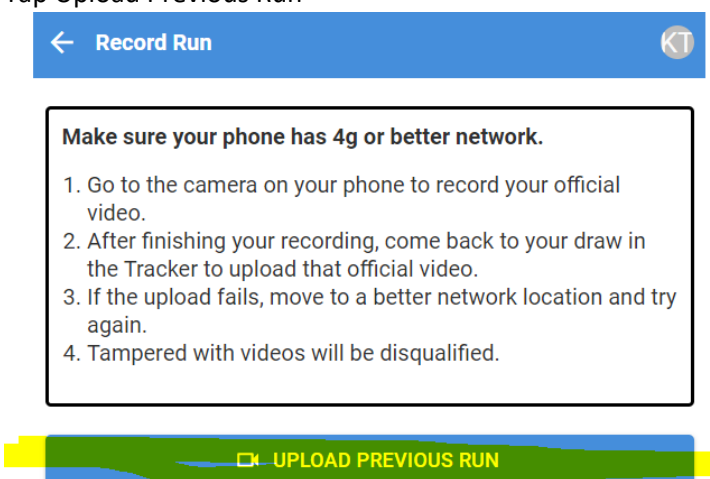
Tap Upload Previous Run

Record Run

KT

Make sure your phone has 4g or better network.

1. Go to the camera on your phone to record your official video.
2. After finishing your recording, come back to your draw in the Tracker to upload that official video.
3. If the upload fails, move to a better network location and try again.
4. Tampered with videos will be disqualified.

UPLOAD PREVIOUS RUN